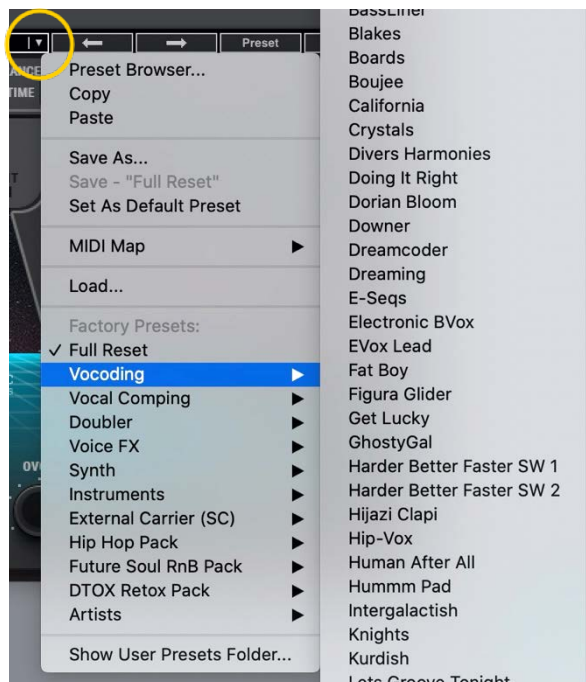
Preset

Preset Browser...
Copy
Paste

Save As...
Save - "Full Reset"
Set As Default Preset

MIDI Map

Load...

Factory Presets:
✓ Full Reset
Vocoding
Vocal Comping
Doubler
Voice FX
Synth
Instruments
External Carrier (SC)
Hip Hop Pack
Future Soul RnB Pack
DTOX Retox Pack
Artists

Show User Presets Folder...

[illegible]
Blakes
Boards
Boujee
California
Crystals
Divers Harmonies
Doing It Right
Dorian Bloom
Downer
Dreamcoder
Dreaming
E-Seqs
Electronic BVox
EVox Lead
Fat Boy
Figura Glider
Get Lucky
GhostyGal
Harder Better Faster SW 1
Harder Better Faster SW 2
Hijazi Clapi
Hip-Vox
Human After All
Hummm Pad
Intergalactish
Knights
Kurdish
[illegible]